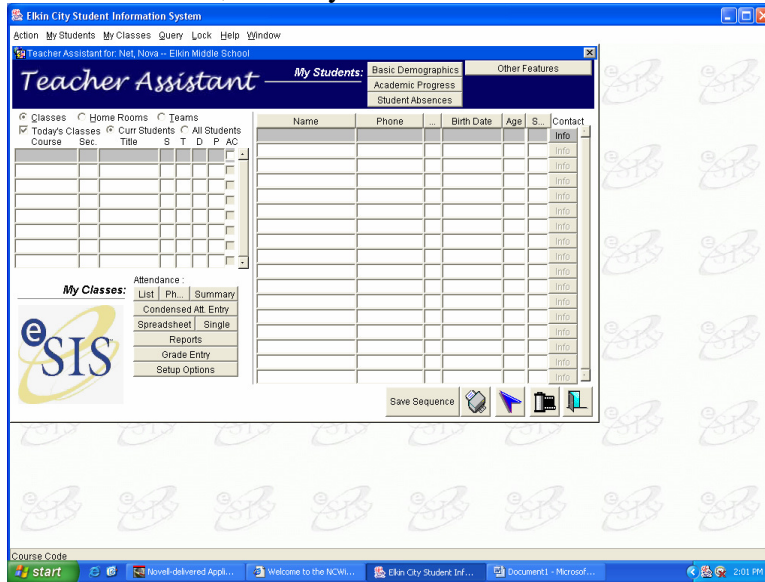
Elkin City Student Information System

Action My Students My Classes Query Lock Help Window

Teacher Assistant for: Net, Nova -- Elkin Middle School

Teacher Assistant

My Students: Basic Demographics Academic Progress Student Absences

Other Features

Classes Home Rooms Teams
Today's Classes Curr Students All Students

| Course | Sec. | Title | S | T | D | P | AC |
|---|---|---|---|---|---|---|---|

| Name | Phone | ... | Birth Date | Age | S... | Contact |
|---|---|---|---|---|---|---|
| | | | | | | Info |
| | | | | | | Info |
| | | | | | | Info |
| | | | | | | Info |
| | | | | | | Info |
| | | | | | | Info |
| | | | | | | Info |
| | | | | | | Info |
| | | | | | | Info |
| | | | | | | Info |
| | | | | | | Info |
| | | | | | | Info |
| | | | | | | Info |
| | | | | | | Info |
| | | | | | | Info |
| | | | | | | Info |
| | | | | | | Info |

My Classes:

Attendance :
List Ph... Summary
Condensed Att. Entry
Spreadsheet Single
Reports
Grade Entry
Setup Options

eSIS

Save Sequence

Course Code

start Novell-delivered Appli... Welcome to the NCWi... Elkin City Student Inf... Document1 - Microsof... 2:01 PM